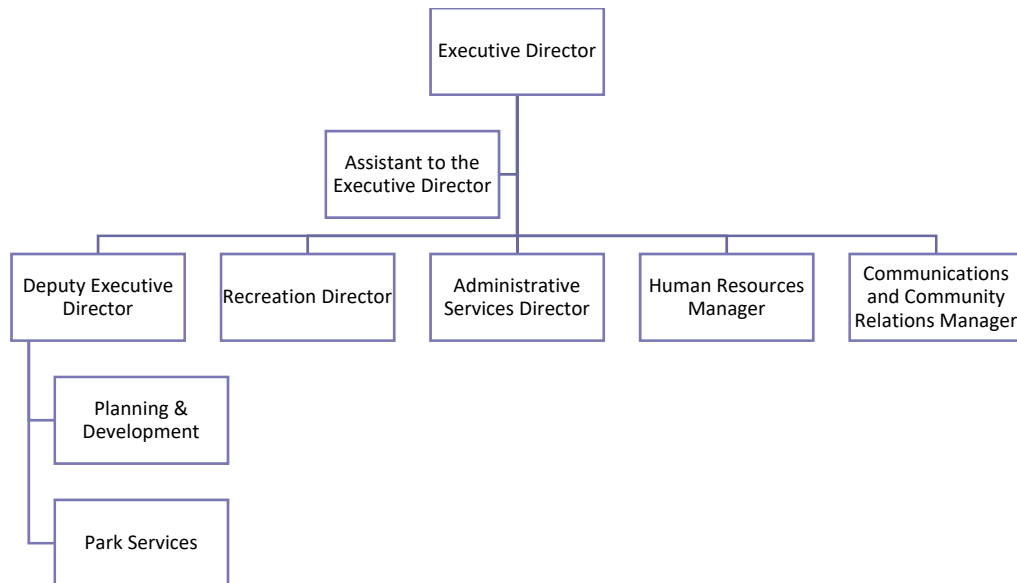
Executive Director

Assistant to the Executive Director

Deputy Executive Director

Recreation Director

Administrative Services Director

Human Resources Manager

Communications and Community Relations Manager

Planning & Development

Park Services